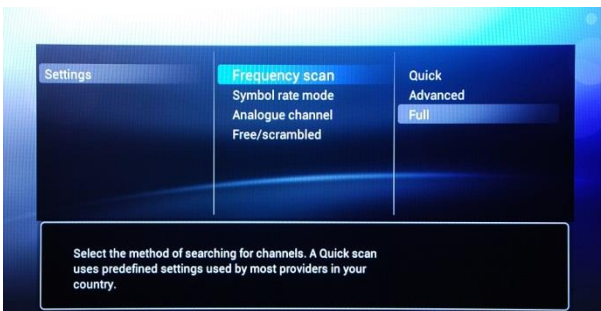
Settings

Frequency scan
Symbol rate mode
Analogue channel
Free/scrambled

Quick
Advanced
Full

Select the method of searching for channels. A Quick scan uses predefined settings used by most providers in your country.